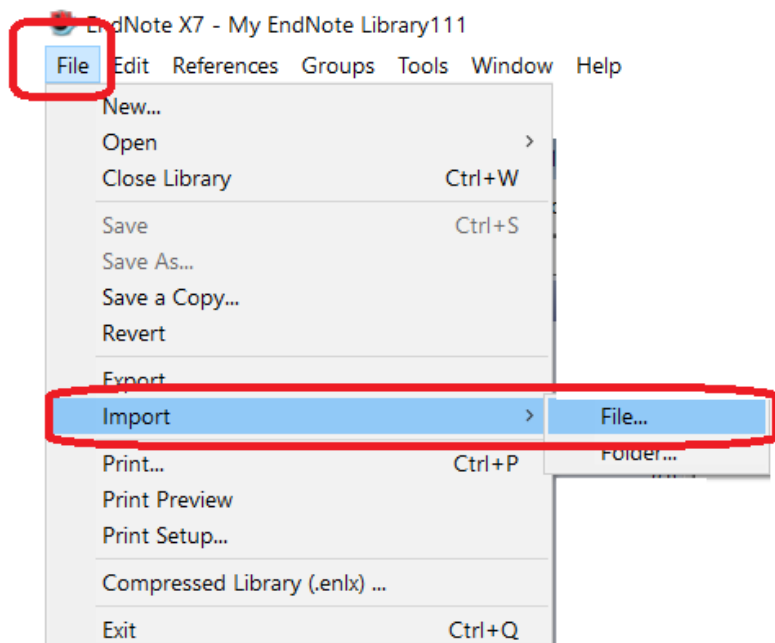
EndNote X7 - My EndNote Library111

File Edit References Groups Tools Window Help

New...
Open
Close Library Ctrl+W
Save Ctrl+S
Save As...
Save a Copy...
Revert
Export...
Import
Print... Ctrl+P
Print Preview
Print Setup...
Compressed Library (.enlx) ...
Exit Ctrl+Q

File...
Folder...